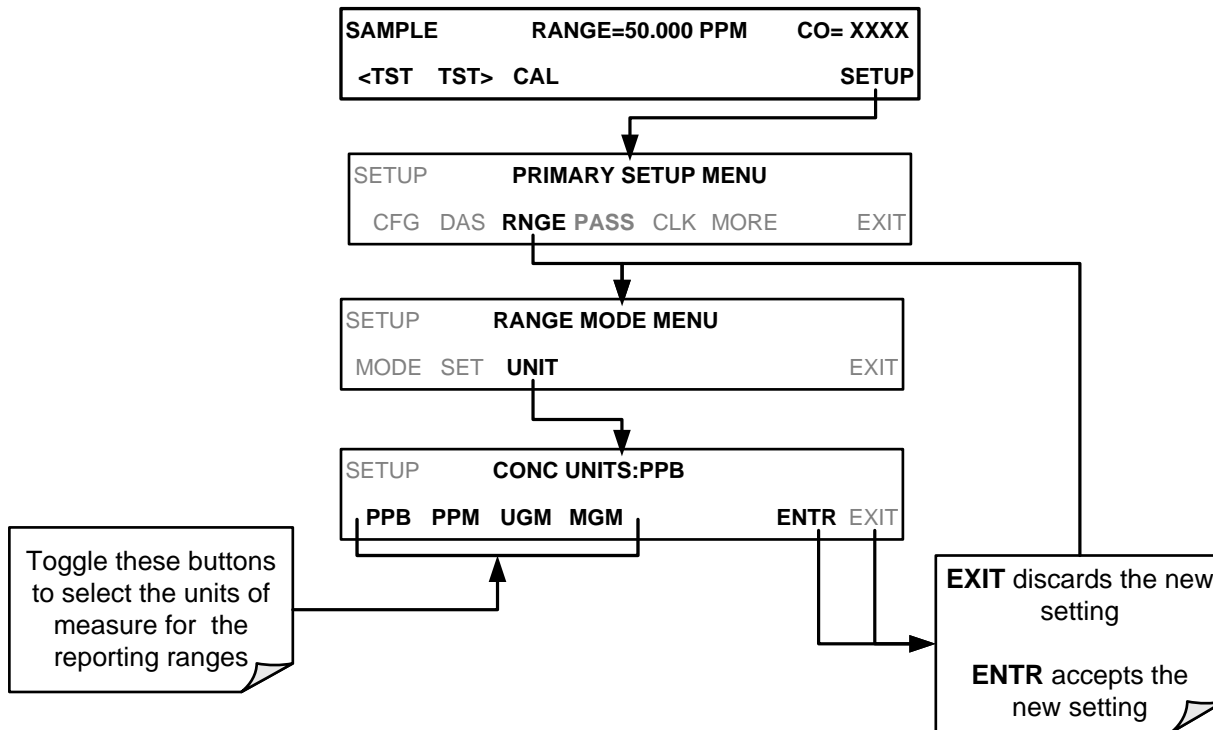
SAMPLE RANGE=50.000 PPM CO= XXXX
<TST TST> CAL SETUP

SETUP PRIMARY SETUP MENU
CFG DAS RNGE PASS CLK MORE EXIT

SETUP RANGE MODE MENU
MODE SET UNIT EXIT

SETUP CONC UNITS:PPB
PPB PPM UGM MGM ENTR EXIT

Toggle these buttons to select the units of measure for the reporting ranges

EXIT discards the new setting

ENTR accepts the new setting